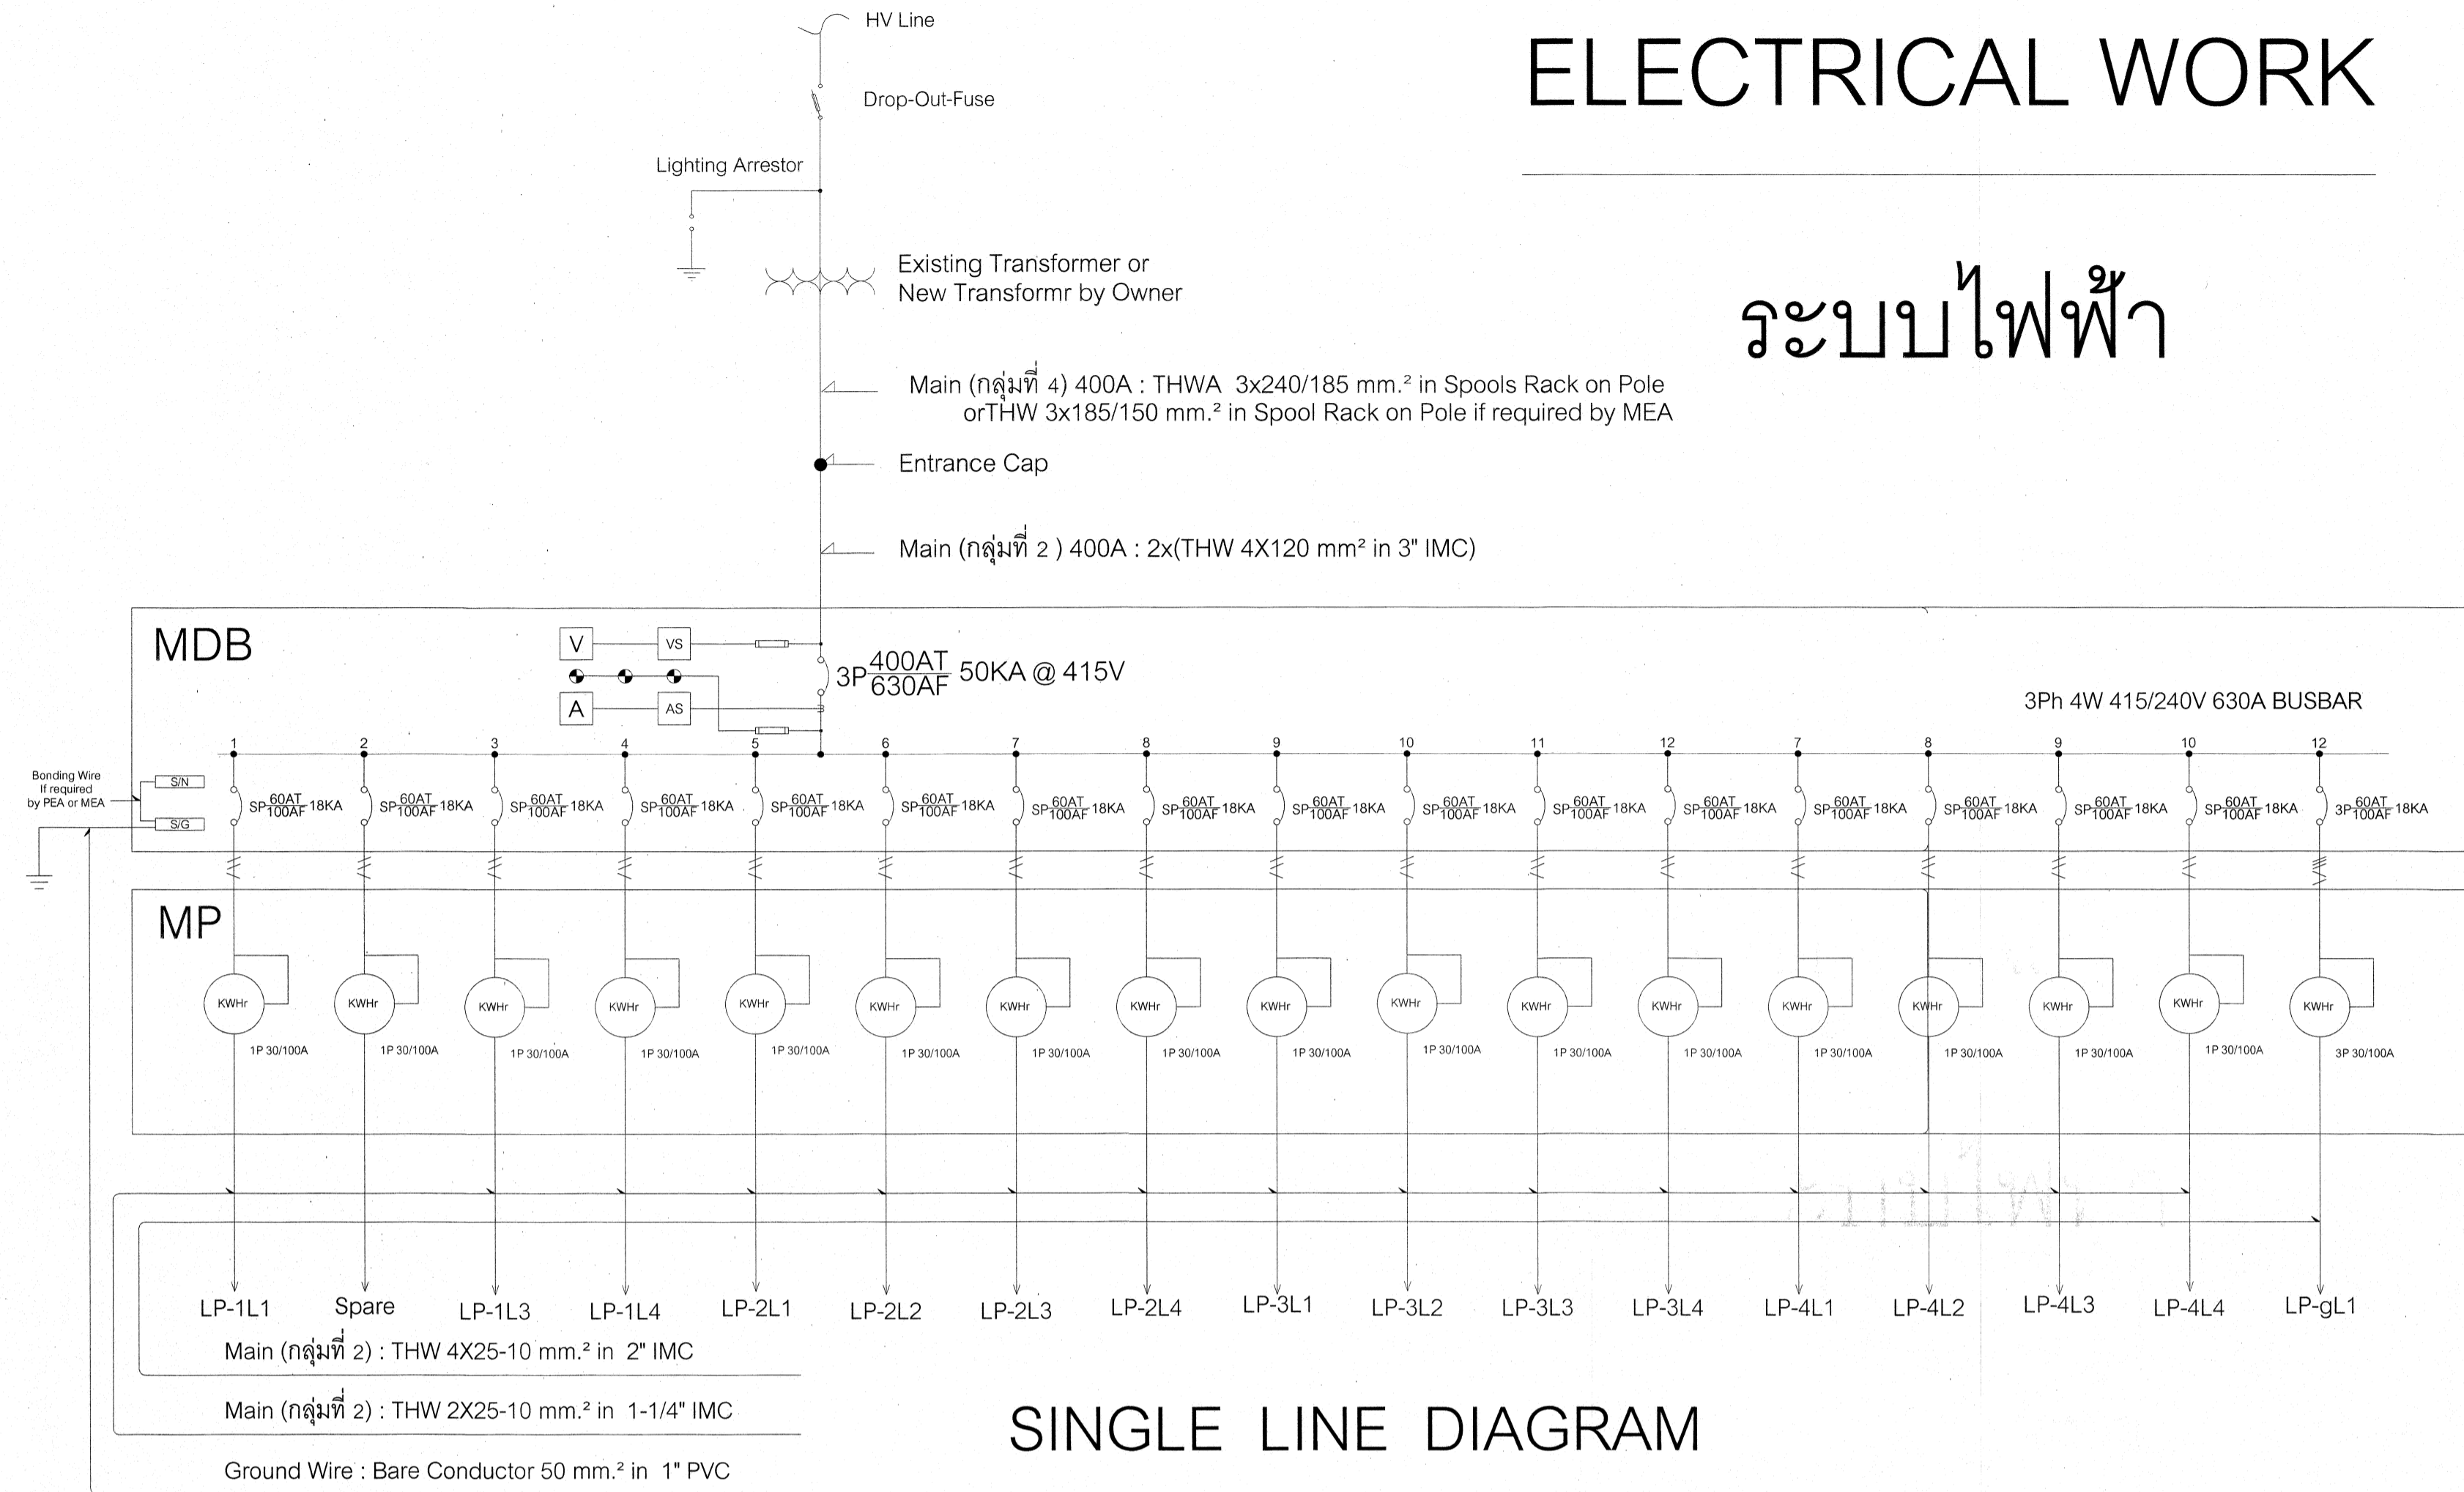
HV Line

Drop-Out-Fuse

Lighting Arrestor

Existing Transformer or
New Transformr by Owner

ELECTRICAL WORK

ระบบไฟฟ้า

Main (กลุ่มที่ 4) 400A : THWA 3x240/185 mm.² in Spools Rack on Pole orTHW 3x185/150 mm.² in Spool Rack on Pole if required by MEA

Entrance Cap

Main (กลุ่มที่ 2 ) 400A : 2x(THW 4X120 mm² in 3" IMC)

MDB

V VS

A AS

3P$\frac{400AT}{630AF}$ 50KA @ 415V

3Ph 4W 415/240V 630A BUSBAR

Bonding Wire If required by PEA or MEA

S/N

S/G

1 2 3 4 5 6 7 8 9 10 11 12 7 8 9 10 12

SP$\frac{60AT}{100AF}$ 18KA SP$\frac{60AT}{100AF}$ 18KA SP$\frac{60AT}{100AF}$ 18KA SP$\frac{60AT}{100AF}$ 18KA SP$\frac{60AT}{100AF}$ 18KA SP$\frac{60AT}{100AF}$ 18KA SP$\frac{60AT}{100AF}$ 18KA SP$\frac{60AT}{100AF}$ 18KA SP$\frac{60AT}{100AF}$ 18KA SP$\frac{60AT}{100AF}$ 18KA SP$\frac{60AT}{100AF}$ 18KA SP$\frac{60AT}{100AF}$ 18KA SP$\frac{60AT}{100AF}$ 18KA SP$\frac{60AT}{100AF}$ 18KA SP$\frac{60AT}{100AF}$ 18KA SP$\frac{60AT}{100AF}$ 18KA 3P$\frac{60AT}{100AF}$ 18KA

MP

KWHr KWHr KWHr KWHr KWHr KWHr KWHr KWHr KWHr KWHr KWHr KWHr KWHr KWHr KWHr KWHr KWHr

1P 30/100A 1P 30/100A 1P 30/100A 1P 30/100A 1P 30/100A 1P 30/100A 1P 30/100A 1P 30/100A 1P 30/100A 1P 30/100A 1P 30/100A 1P 30/100A 1P 30/100A 1P 30/100A 1P 30/100A 1P 30/100A 3P 30/100A

LP-1L1 Spare LP-1L3 LP-1L4 LP-2L1 LP-2L2 LP-2L3 LP-2L4 LP-3L1 LP-3L2 LP-3L3 LP-3L4 LP-4L1 LP-4L2 LP-4L3 LP-4L4 LP-gL1

Main (กลุ่มที่ 2) : THW 4X25-10 mm.² in 2" IMC

Main (กลุ่มที่ 2) : THW 2X25-10 mm.² in 1-1/4" IMC

Ground Wire : Bare Conductor 50 mm.² in 1" PVC

SINGLE LINE DIAGRAM